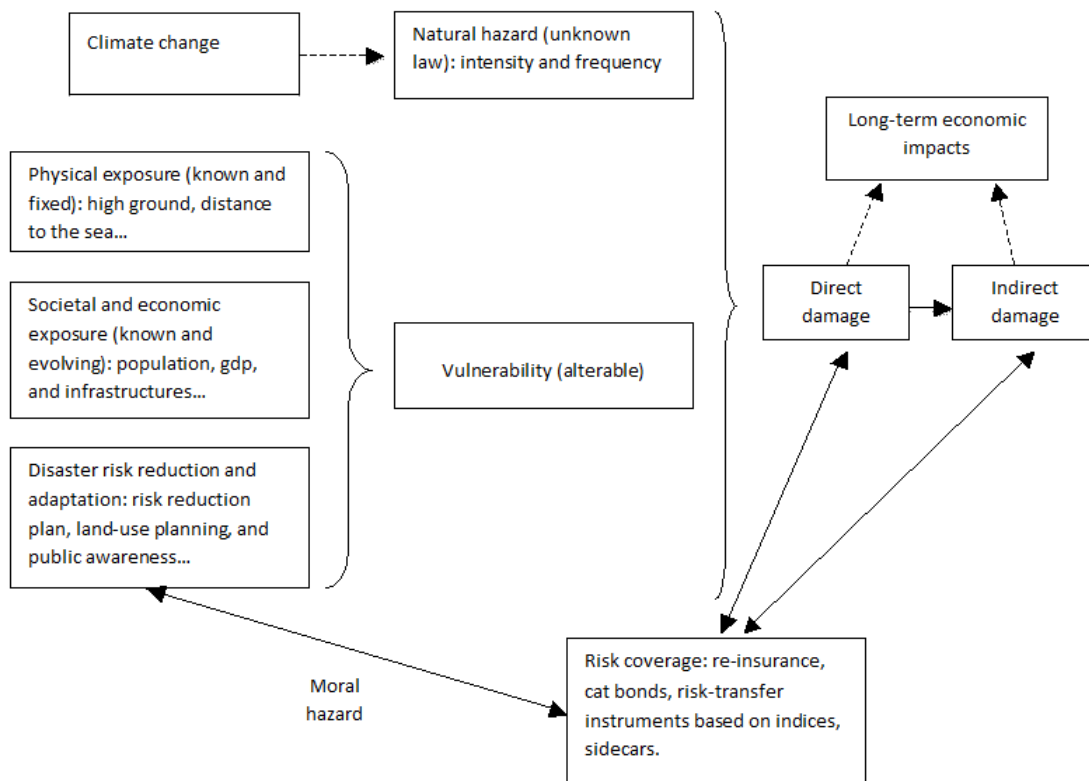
Climate change

Natural hazard (unknown law): intensity and frequency

Long-term economic impacts

Physical exposure (known and fixed): high ground, distance to the sea...

Societal and economic exposure (known and evolving): population, gdp, and infrastructures...

Disaster risk reduction and adaptation: risk reduction plan, land-use planning, and public awareness...

Vulnerability (alterable)

Direct damage

Indirect damage

Moral hazard

Risk coverage: re-insurance, cat bonds, risk-transfer instruments based on indices, sidecars.